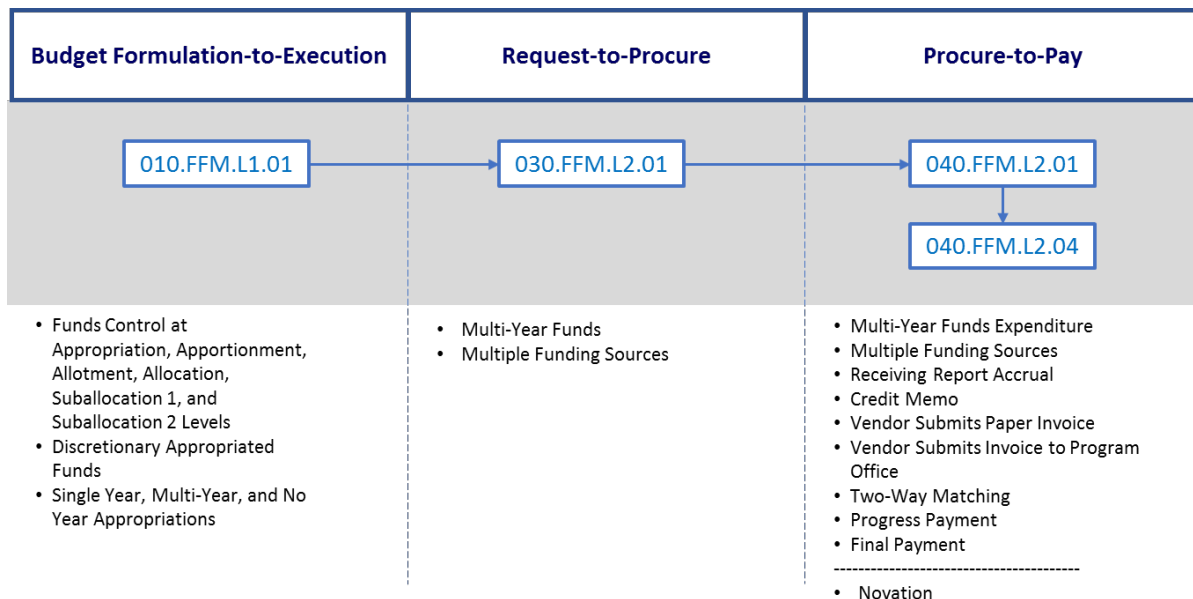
Budget Formulation-to-Execution

Request-to-Procure

Procure-to-Pay

010.FFM.L1.01

030.FFM.L2.01

040.FFM.L2.01

040.FFM.L2.04

- Funds Control at Appropriation, Apportionment, Allotment, Allocation, Suballocation 1, and Suballocation 2 Levels
- Discretionary Appropriated Funds
- Single Year, Multi-Year, and No Year Appropriations

- Multi-Year Funds
- Multiple Funding Sources

- Multi-Year Funds Expenditure
- Multiple Funding Sources
- Receiving Report Accrual
- Credit Memo
- Vendor Submits Paper Invoice
- Vendor Submits Invoice to Program Office
- Two-Way Matching
- Progress Payment
- Final Payment

----------------------------------------

- Novation